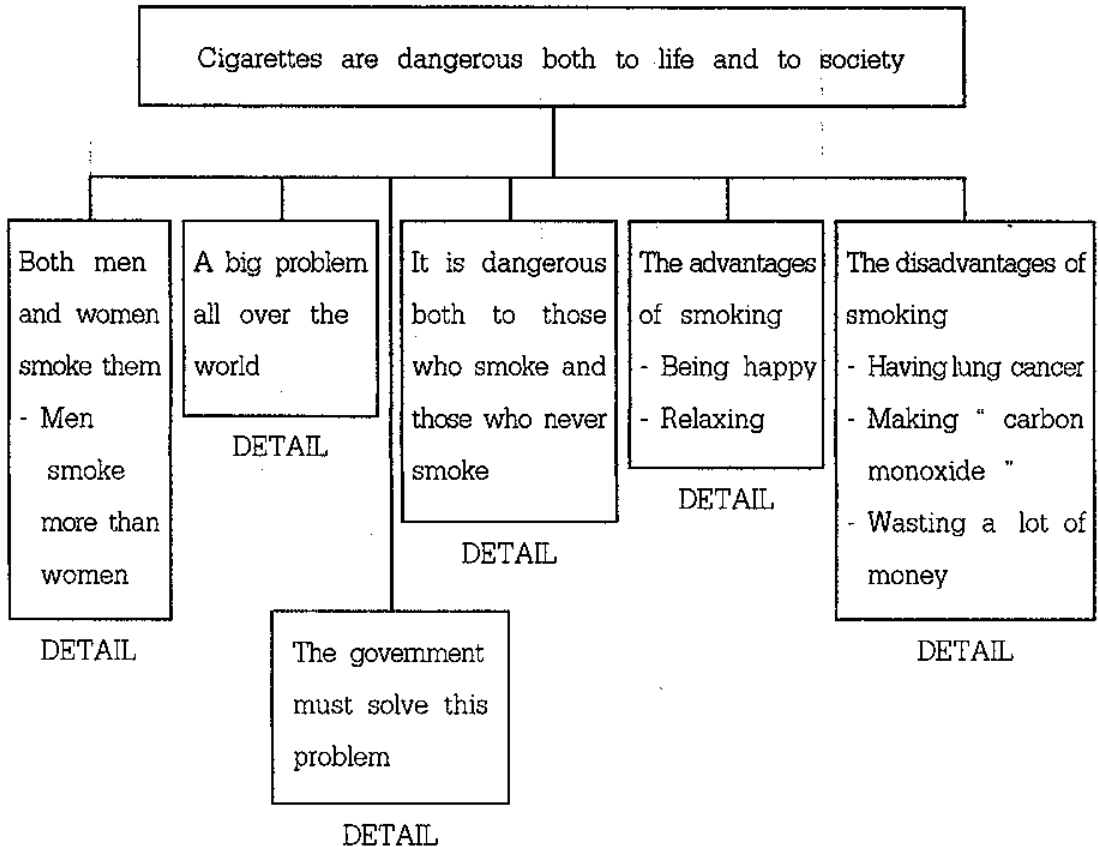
Cigarettes are dangerous both to life and to society

Both men and women smoke them
- Men smoke more than women

DETAIL

A big problem all over the world

DETAIL

The government must solve this problem

DETAIL

It is dangerous both to those who smoke and those who never smoke

DETAIL

The advantages of smoking
- Being happy
- Relaxing

DETAIL

The disadvantages of smoking
- Having lung cancer
- Making " carbon monoxide "
- Wasting a lot of money

DETAIL